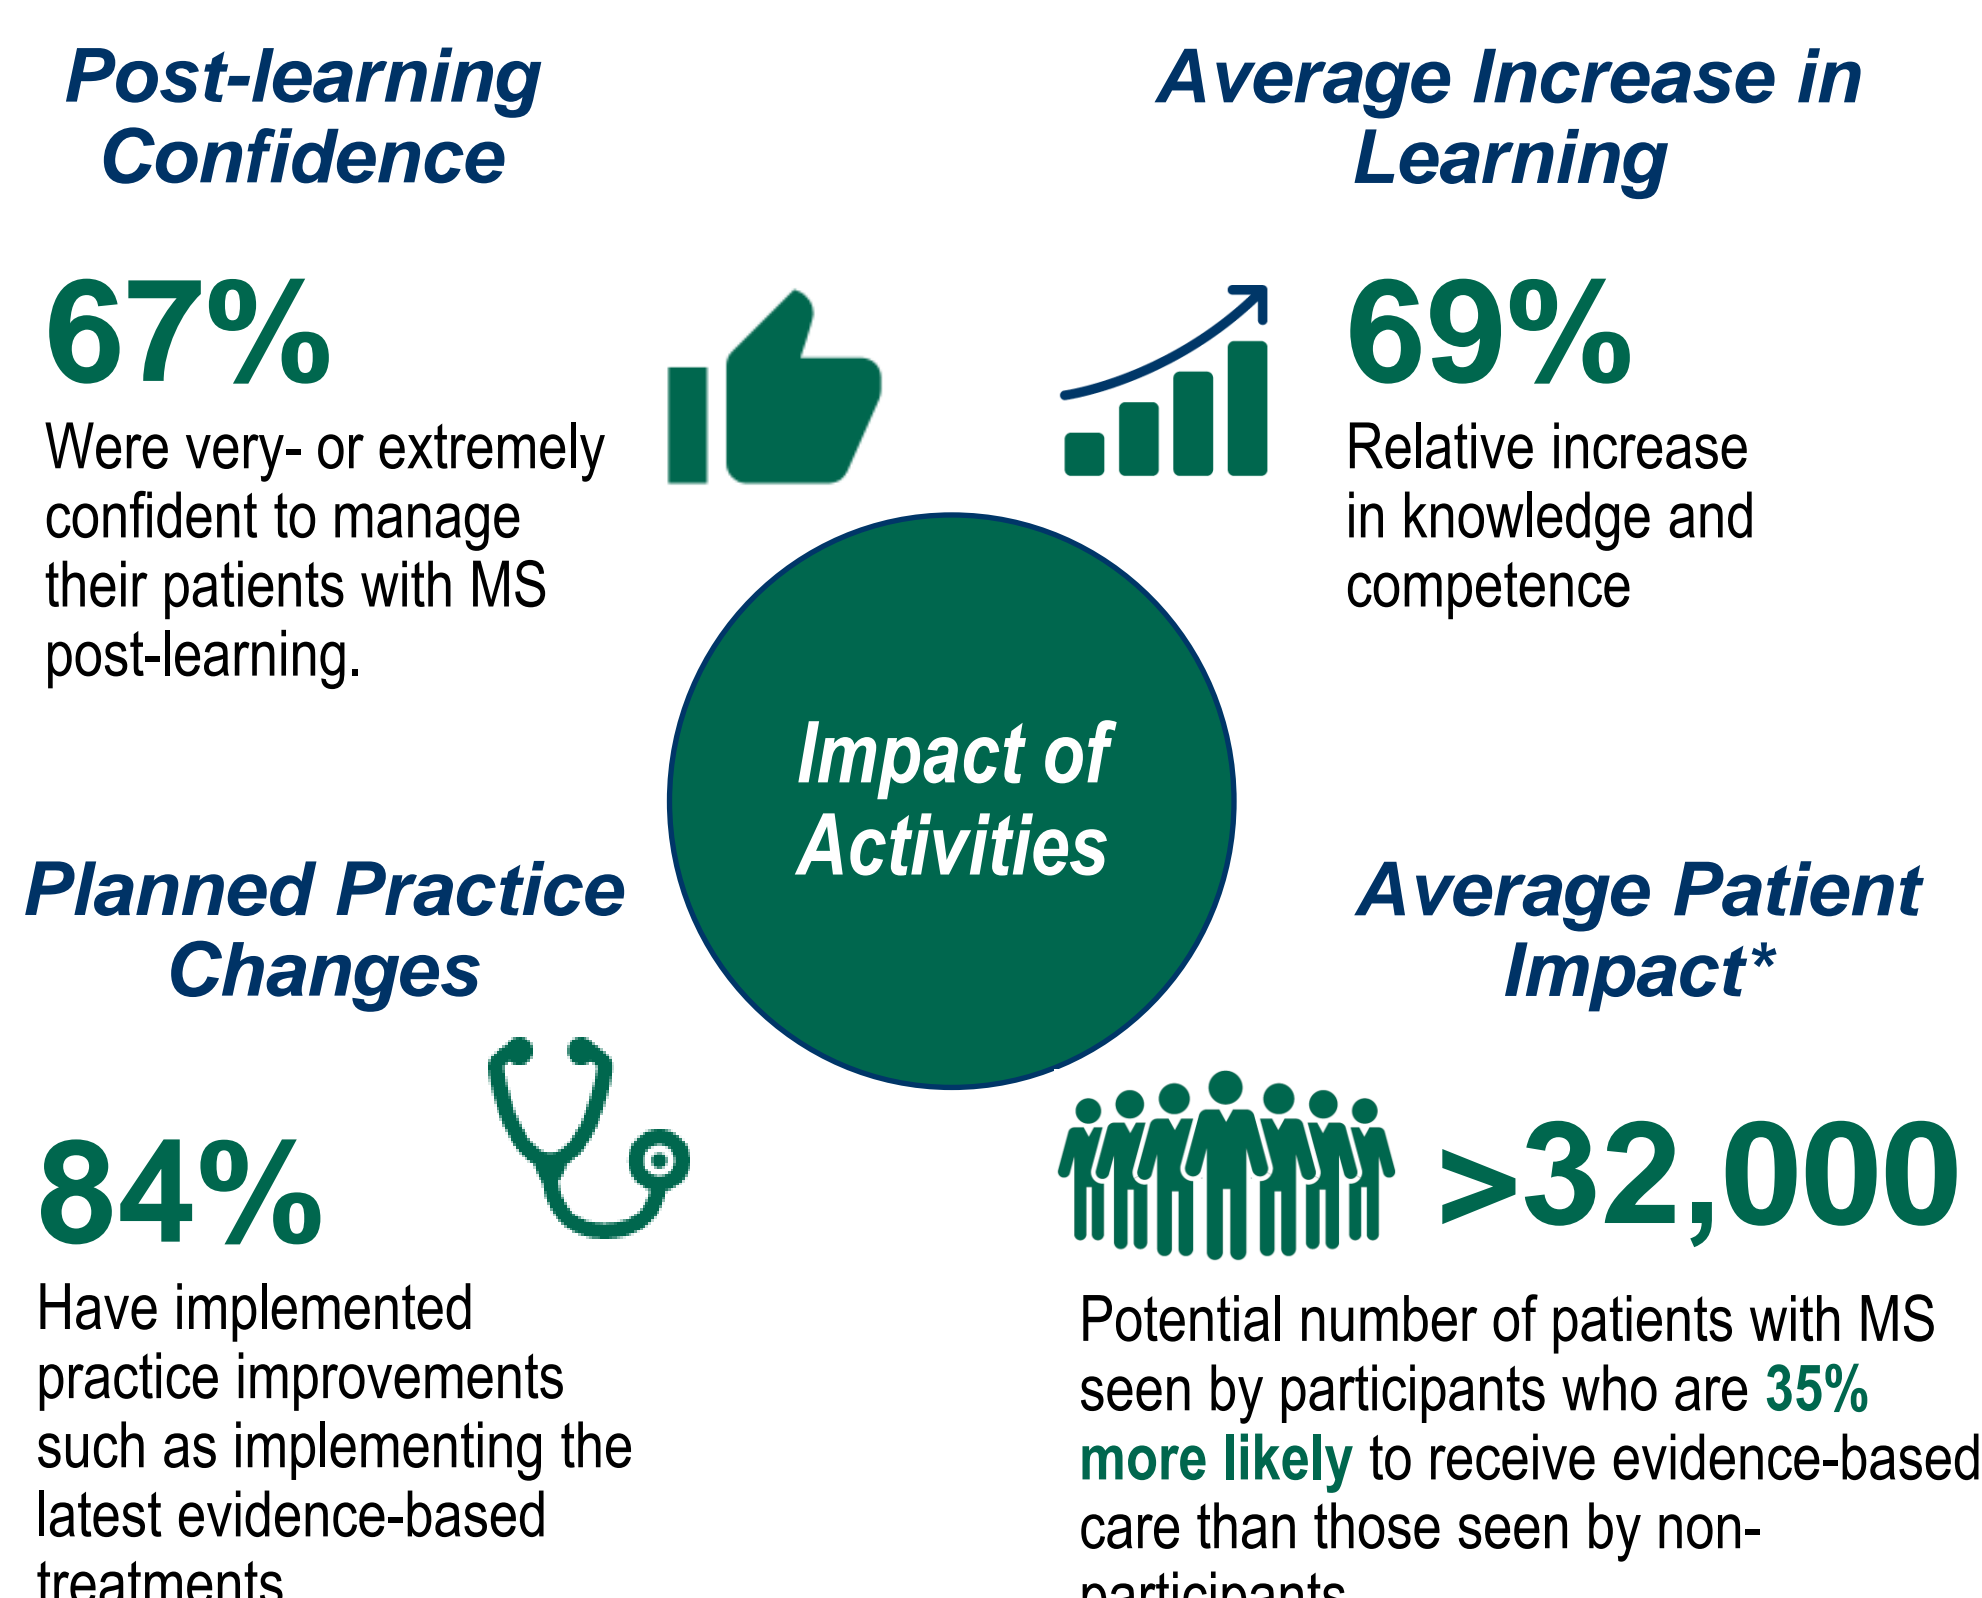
Post-learning Confidence

67%

Were very- or extremely confident to manage their patients with MS post-learning.

Average Increase in Learning

69%

Relative increase in knowledge and competence

Impact of Activities

Planned Practice Changes

84%

Have implemented practice improvements such as implementing the latest evidence-based treatments

Average Patient Impact*

>32,000

Potential number of patients with MS seen by participants who are 35% more likely to receive evidence-based care than those seen by non-participants